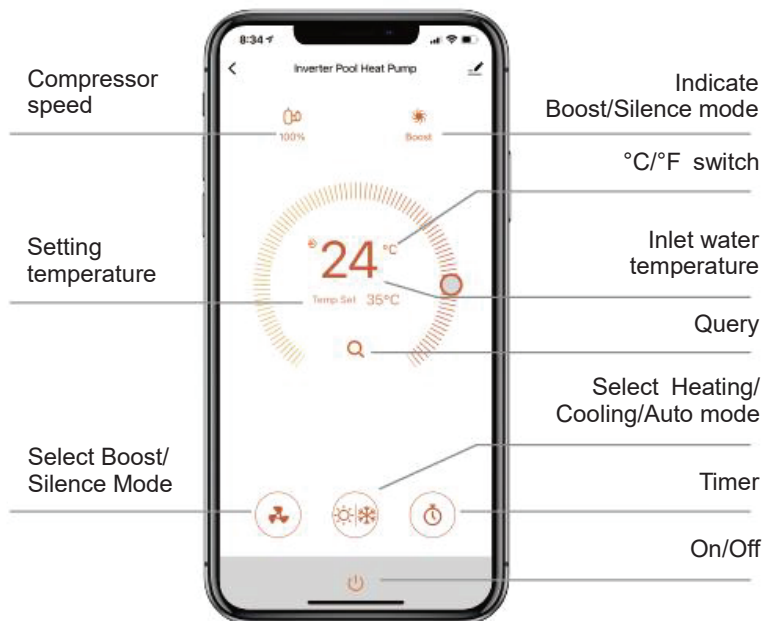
8:34

Inverter Pool Heat Pump

Compressor speed

Indicate Boost/Silence mode

100%

Boost

°C/°F switch

Setting temperature

24 °C

Inlet water temperature

Temp Set 35°C

Query

Select Heating/ Cooling/Auto mode

Select Boost/ Silence Mode

Timer

On/Off